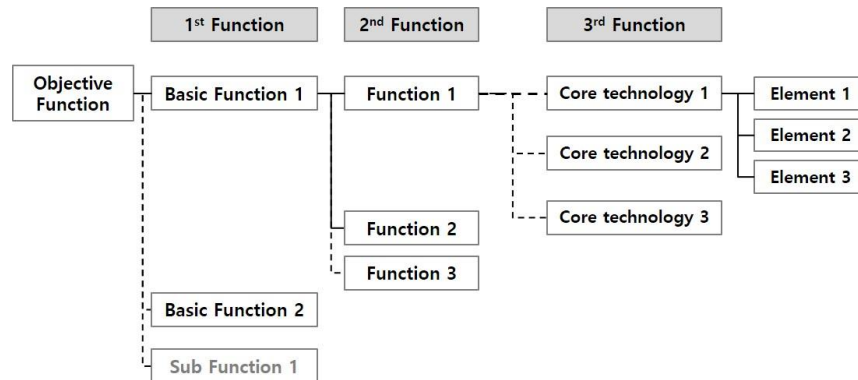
1$^{st}$ Function

2$^{nd}$ Function

3$^{rd}$ Function

Objective Function

Basic Function 1

Function 1

Core technology 1

Element 1

Element 2

Element 3

Core technology 2

Core technology 3

Function 2

Function 3

Basic Function 2

Sub Function 1